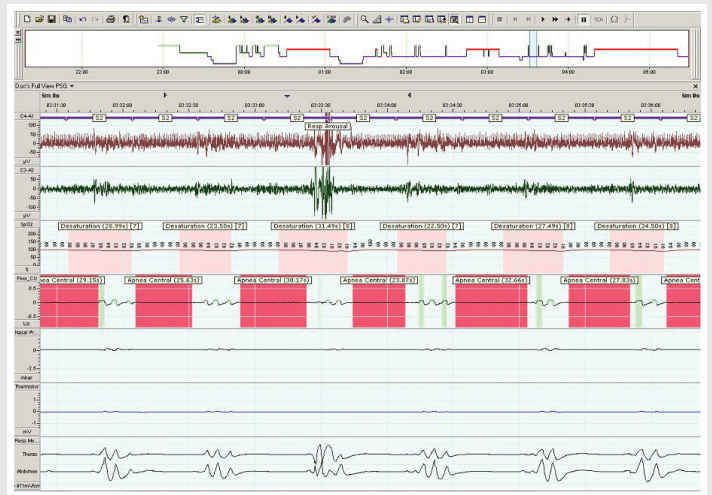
22:00 23:00 00:00 01:00 02:00 03:00 04:00 05:00

Doc's Full View PSG

5m 0s

03:31:30 03:32:00 03:32:30 03:33:00 03:33:30 03:34:00 03:34:30 03:35:00 03:35:30 03:36:00

5m 0s

C4-A1

S2 S2 S2 S2 S2 S2 S2 S2 S2 S2

Resp Arousal

100
50
0
-50
-100
µV

C3-A2

100
50
0
-50
-100
µV

SpO2

Desaturation (28.99s) [?] Desaturation (23.50s) [?] Desaturation (31.49s) [?] Desaturation (22.50s) [?] Desaturation (27.49s) [8] Desaturation (24.50s) [8]

Flow_CU

Apnea Central (29.15s) Apnea Central (25.63s) Apnea Central (30.17s) Apnea Central (23.87s) Apnea Central (32.66s) Apnea Central (27.83s)

2.5
0
-2.5
L/s

Nasal Pr.

0

mbar

Thermistor

1
0
-1
mV

Resp. Mo.

Thorax

Abdomen

1.97 [mV/cm]